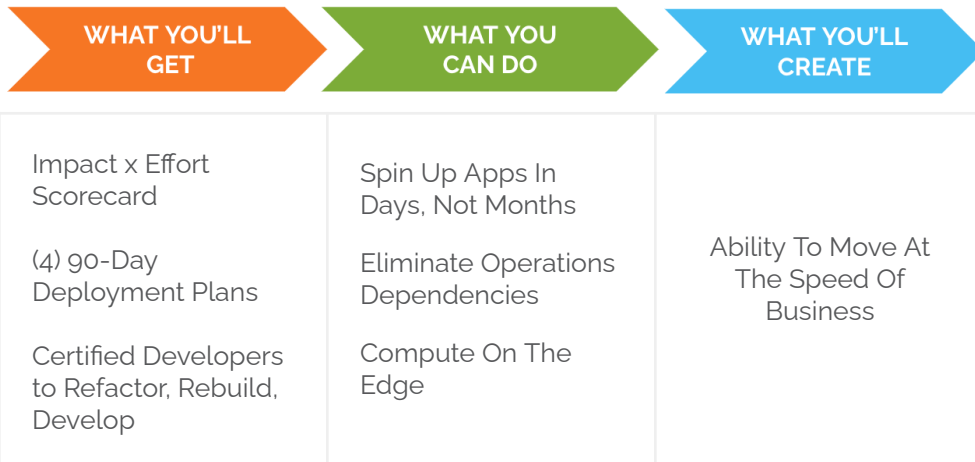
| WHAT YOU'LL GET | WHAT YOU CAN DO | WHAT YOU'LL CREATE |
|---|---|---|
| Impact x Effort Scorecard<br><br>(4) 90-Day Deployment Plans<br><br>Certified Developers to Refactor, Rebuild, Develop | Spin Up Apps In Days, Not Months<br><br>Eliminate Operations Dependencies<br><br>Compute On The Edge | Ability To Move At The Speed Of Business |